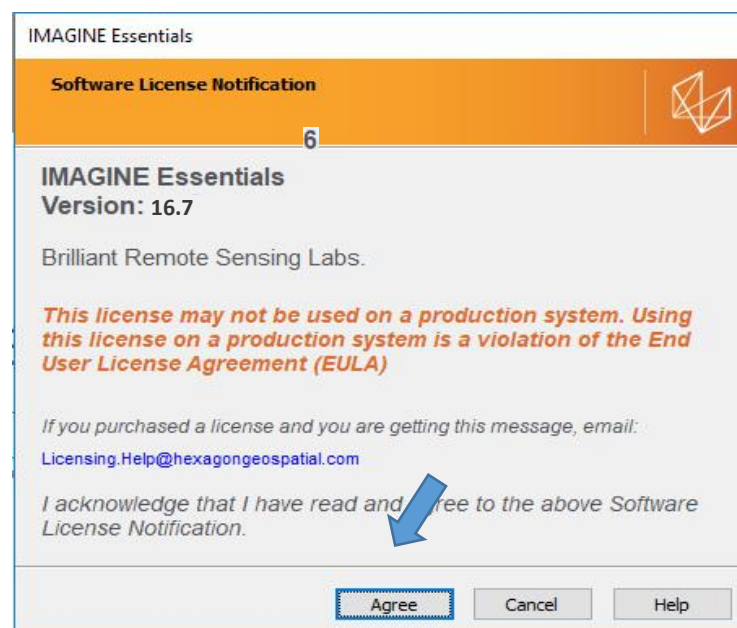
IMAGINE Essentials

Software License Notification

6

IMAGINE Essentials
Version: 16.7

Brilliant Remote Sensing Labs.

This license may not be used on a production system. Using this license on a production system is a violation of the End User License Agreement (EULA)

If you purchased a license and you are getting this message, email:

Licensing.Help@hexagongeospatial.com

I acknowledge that I have read and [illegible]ree to the above Software License Notification.

Agree Cancel Help